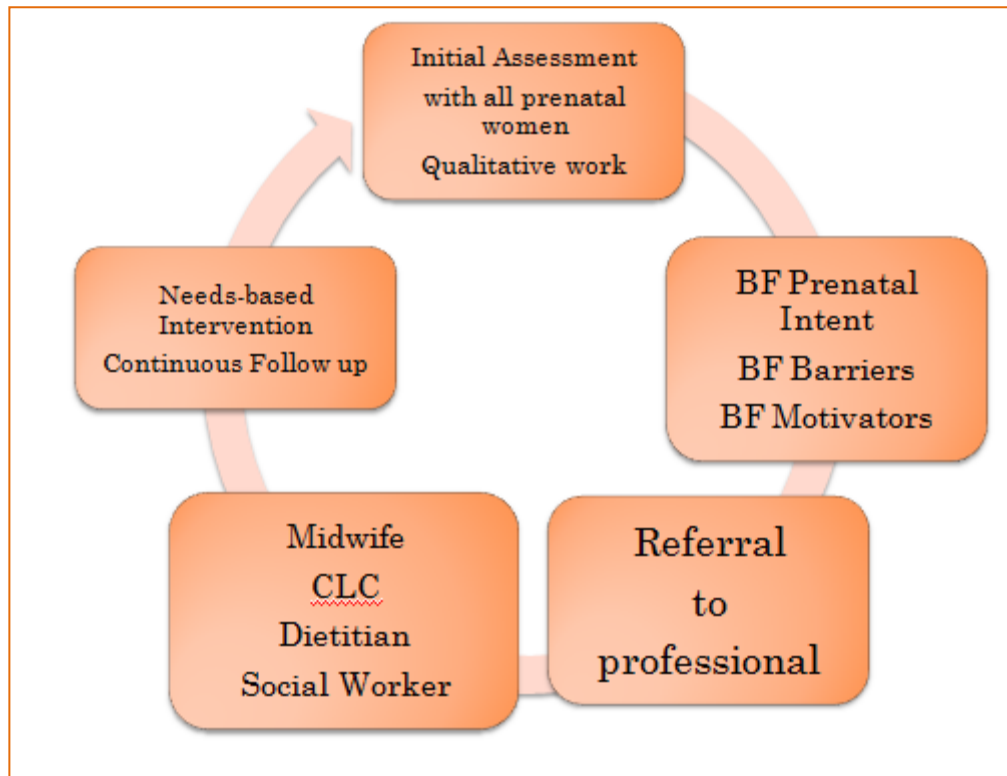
Initial Assessment with all prenatal women
Qualitative work

BF Prenatal Intent
BF Barriers
BF Motivators

Referral to professional

Midwife
CLC
Dietitian
Social Worker

Needs-based Intervention
Continuous Follow up